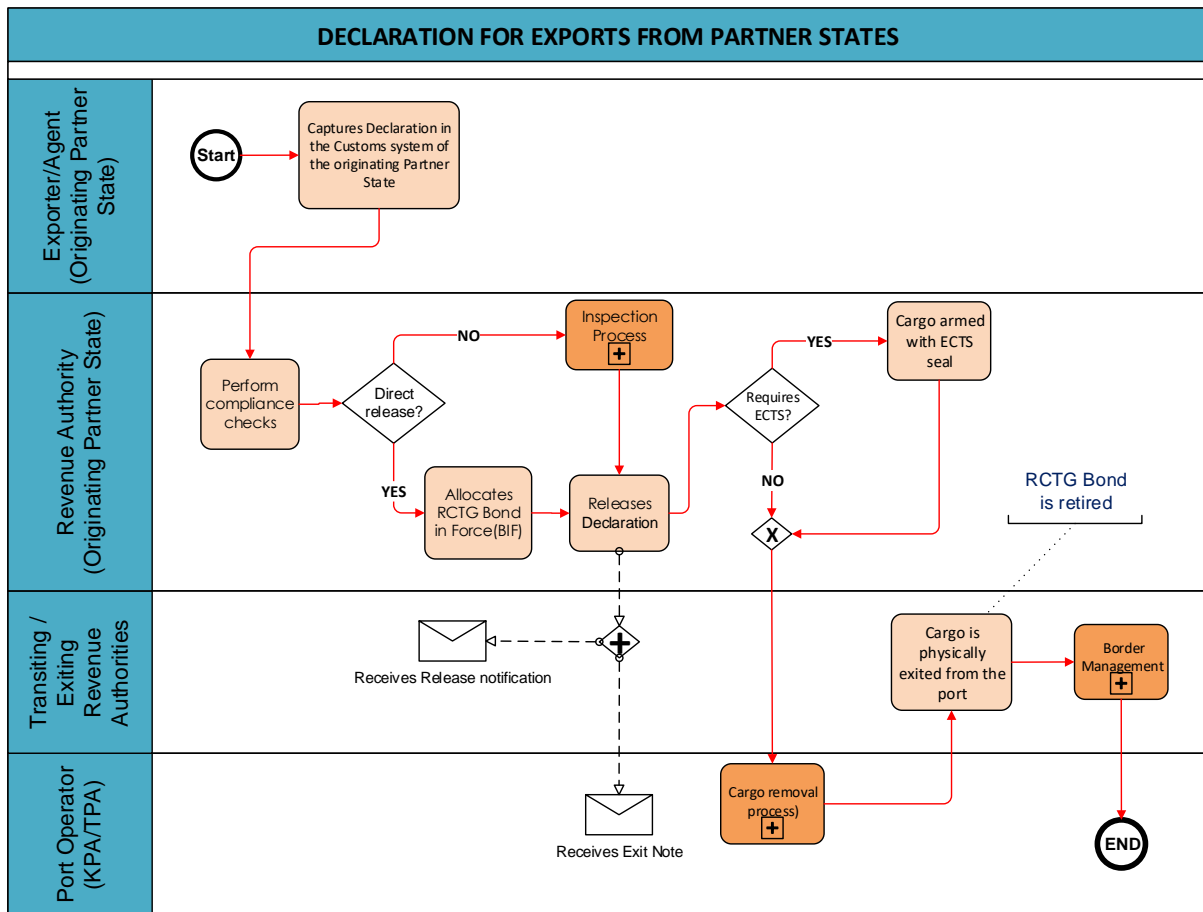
DECLARATION FOR EXPORTS FROM PARTNER STATES

Exporter/Agent (Originating Partner State)

Start

Captures Declaration in the Customs system of the originating Partner State

Revenue Authority (Originating Partner State)

Perform compliance checks

Direct release?

NO

Inspection Process

YES

Allocates RCTG Bond in Force(BIF)

Releases Declaration

Requires ECTS?

YES

Cargo armed with ECTS seal

NO

X

RCTG Bond is retired

Transiting / Exiting Revenue Authorities

Receives Release notification

Cargo is physically exited from the port

Border Management

Port Operator (KPA/TPA)

Receives Exit Note

Cargo removal process)

END